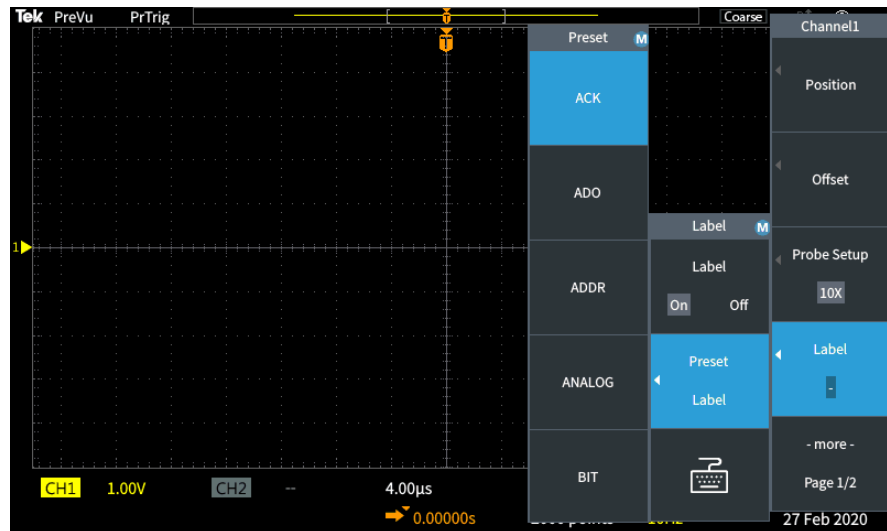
Tek PreVu PrTrig

Coarse

Preset M

ACK

ADO

ADDR

ANALOG

BIT

Label M

Label

On Off

Preset Label

Channel1

Position

Offset

Probe Setup

10X

Label

-

- more -

Page 1/2

CH1 1.00V CH2 --

4.00µs

0.00000s

27 Feb 2020